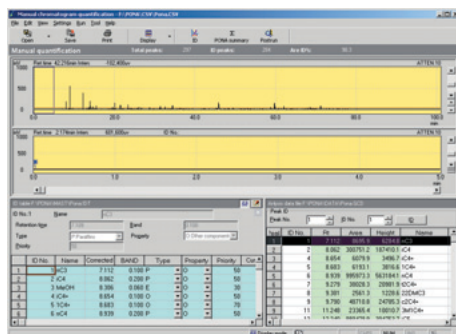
Manual chromatogram quantification - F:\PONA\CSV\Pona\CSV

File Edit View Settings Run Tool Help

Open Save Print Display ID PONA summary Postrun

Manual quantification Total peaks: 22 ID peaks: 84 Area ID%: 95.2

[mV] Ret time: 42.216min Inten: 182,406uv ATTEN 10

0.0 20.0 40.0 60.0 80.0 100.0

[mV] Ret time: 2.176min Inten: 601,606uv ID No. ATTEN 10

0.0 1.0 2.0 3.0 4.0

ID table F:\PONA\PADT\Pona.ID

ID No. 1 Name

Retention type

Type P Paraffins Property 0 Other component

Priority 50

| | ID No. | Name | Corrected | BAND | Type | Property | Priority | Co |
|---|---|---|---|---|---|---|---|---|
| 1 | 1 | nC3 | 7.112 | 0.100 | P | 0 | 50 | |
| 2 | 2 | iC4 | 8.062 | 0.200 | P | 0 | 50 | |
| 3 | 3 | MeOH | 8.306 | 0.060 | E | 0 | 50 | |
| 4 | 4 | iC4= | 8.654 | 0.100 | O | 0 | 50 | |
| 5 | 5 | 1C4= | 8.683 | 0.200 | O | 0 | 50 | |
| 6 | 6 | nC4 | 8.939 | 0.200 | P | 0 | 50 | |

Analysis data file F:\PONA\DATA\Pona.DC2

Peak ID
Peak No. ID No. ID

| Num | ID No. | Rt | Area | Height | Name |
|---|---|---|---|---|---|
| 1 | 1 | 7.112 | 6595.9 | 6284.8 | nC3 |
| 2 | 2 | 8.062 | 350751.2 | 187416.1 | iC4 |
| 3 | | 8.654 | 6979.9 | 3496.7 | iC4= |
| 4 | | 8.683 | 6153.1 | 3816.6 | 1C4= |
| 5 | | 8.939 | 985973.3 | 563184.7 | nC4 |
| 6 | | 9.278 | 38028.3 | 20881.9 | tC4= |
| 7 | | 9.381 | 2561.3 | 1229.6 | 22DMC3 |
| 8 | | 9.780 | 48710.8 | 24795.3 | cC4= |
| 9 | | 11.248 | 23365.4 | 10010.7 | 3M1C4= |
| 10 | | 12.245 | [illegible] | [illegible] | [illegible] |